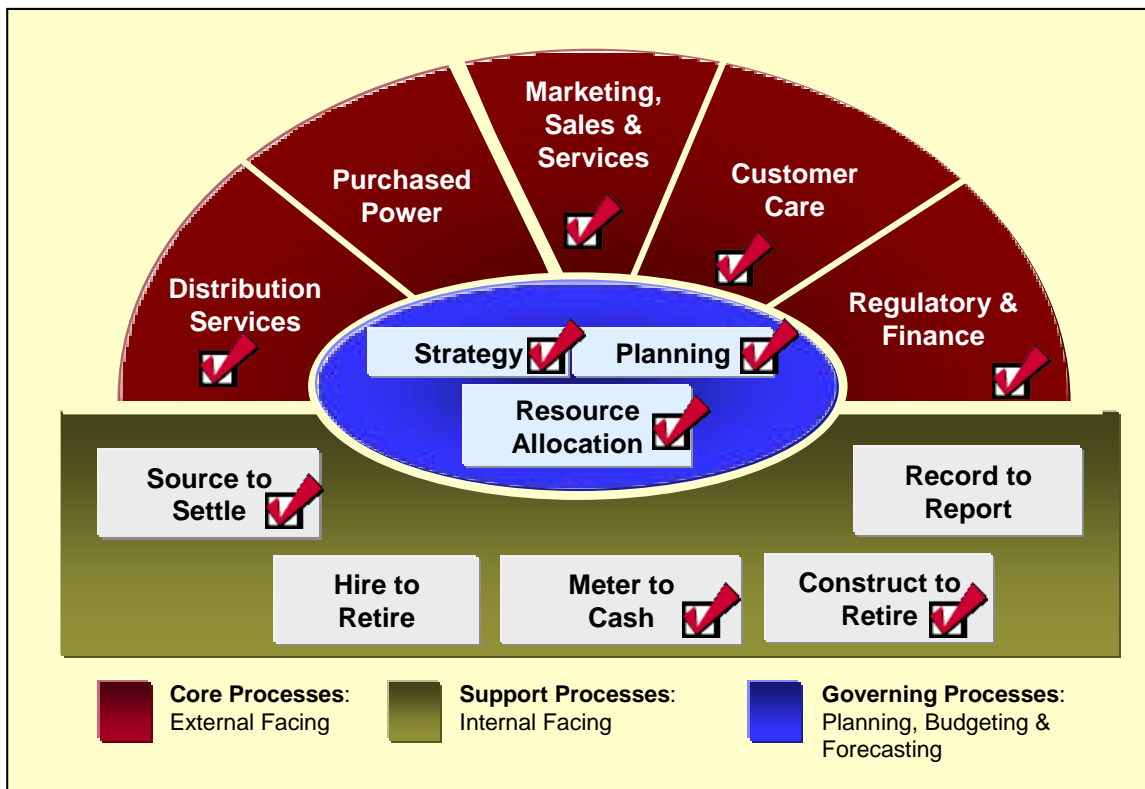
Distribution Services

Purchased Power

Marketing, Sales & Services

Customer Care

Regulatory & Finance

Strategy

Planning

Resource Allocation

Source to Settle

Record to Report

Hire to Retire

Meter to Cash

Construct to Retire

**Core Processes**: External Facing

**Support Processes**: Internal Facing

**Governing Processes**: Planning, Budgeting & Forecasting